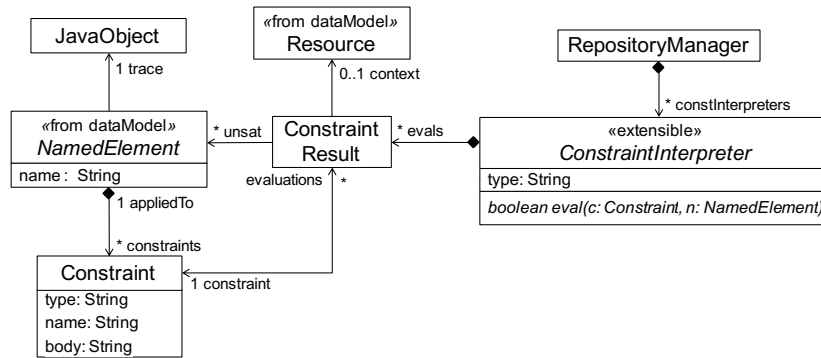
JavaObject

1 trace

«from dataModel»
Resource

0..1 context

RepositoryManager

* constInterpreters

«from dataModel»
*NamedElement*
name : String

* unsat

Constraint
Result

* evals

«extensible»
*ConstraintInterpreter*
type: String
*boolean eval(c: Constraint, n: NamedElement)*

evaluations *

1 appliedTo

* constraints

Constraint
type: String
name: String
body: String

1 constraint